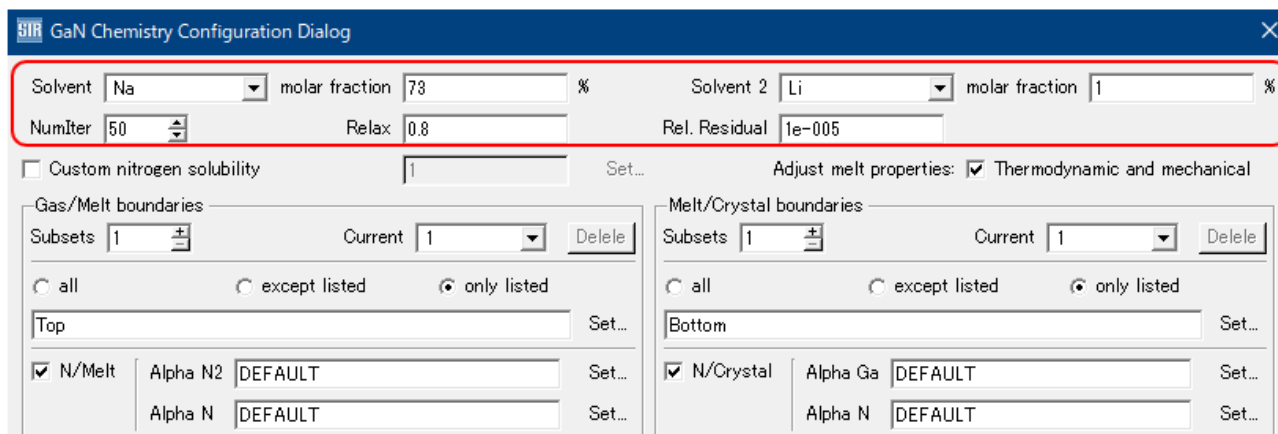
STR GaN Chemistry Configuration Dialog

Solvent Na molar fraction 73 % Solvent 2 Li molar fraction 1 %

NumIter 50 Relax 0.8 Rel. Residual 1e-005

Custom nitrogen solubility 1 Set... Adjust melt properties: Thermodynamic and mechanical

Gas/Melt boundaries

Subsets 1 Current 1 Delele

all except listed only listed

Top Set...

N/Melt Alpha N2 DEFAULT Set...

Alpha N DEFAULT Set...

Melt/Crystal boundaries

Subsets 1 Current 1 Delele

all except listed only listed

Bottom Set...

N/Crystal Alpha Ga DEFAULT Set...

Alpha N DEFAULT Set...